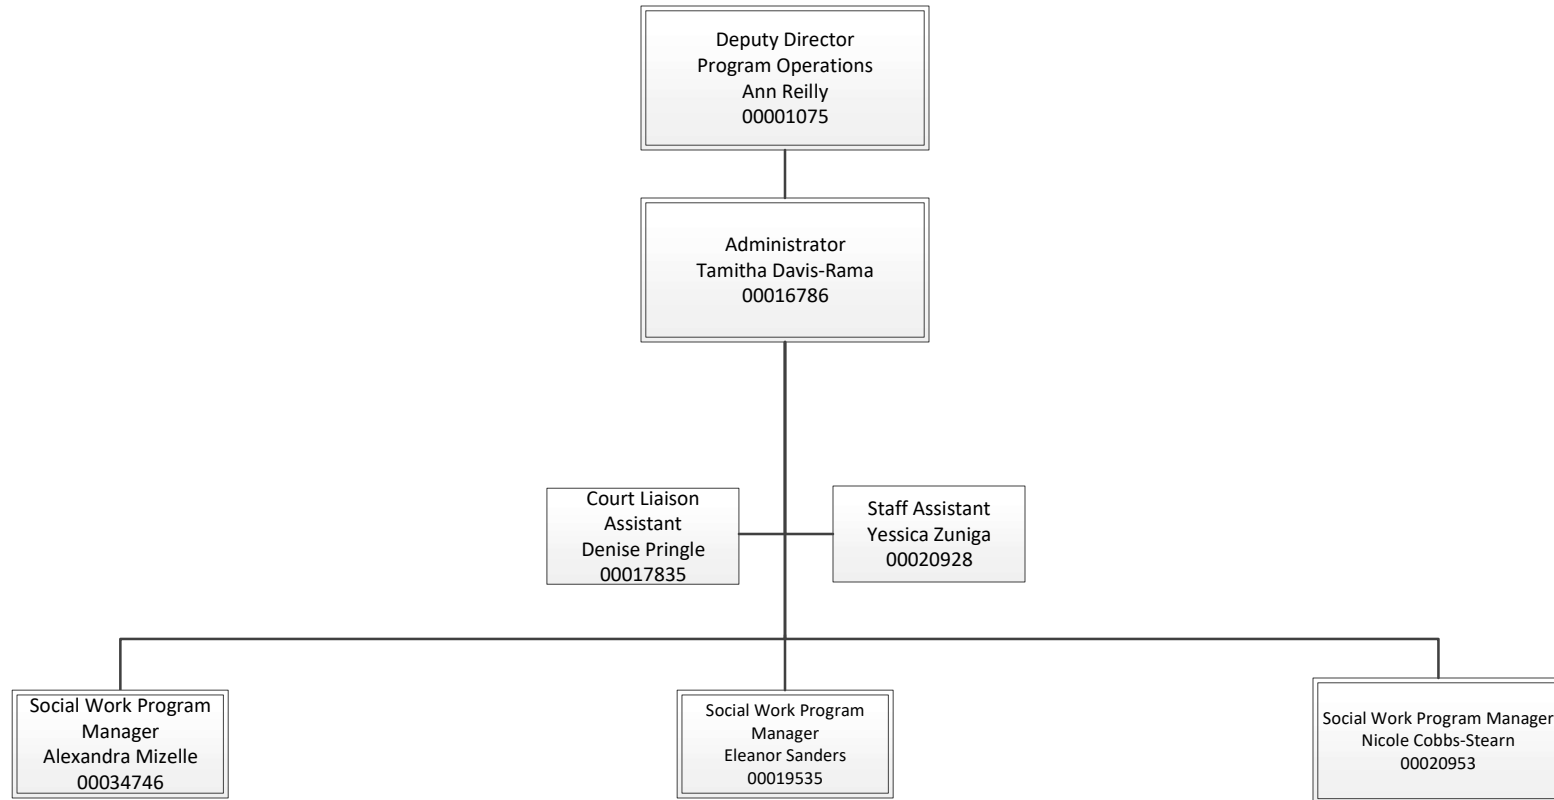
Deputy Director
Program Operations
Ann Reilly
00001075

Administrator
Tamitha Davis-Rama
00016786

Court Liaison
Assistant
Denise Pringle
00017835

Staff Assistant
Yessica Zuniga
00020928

Social Work Program
Manager
Alexandra Mizelle
00034746

Social Work Program
Manager
Eleanor Sanders
00019535

Social Work Program Manager
Nicole Cobbs-Stearn
00020953